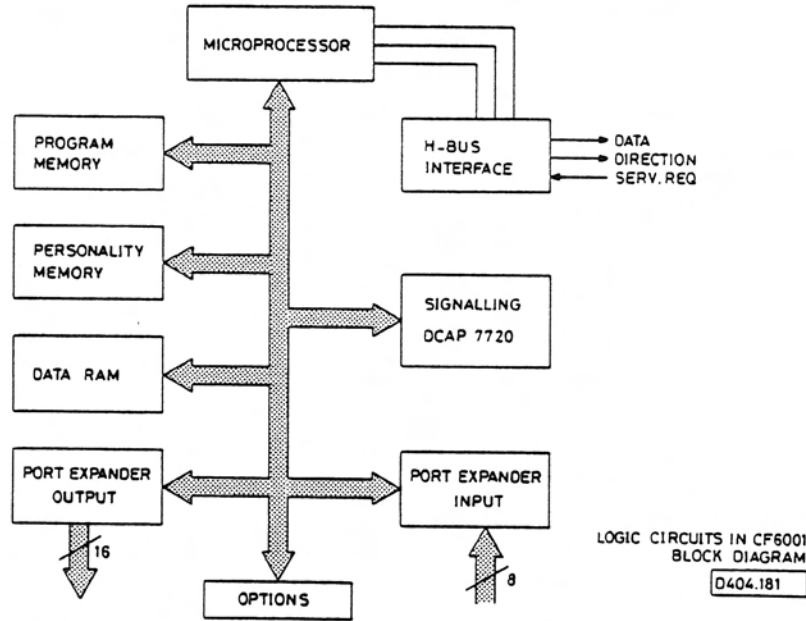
MICROPROCESSOR

PROGRAM MEMORY

H-BUS INTERFACE

DATA
DIRECTION
SERV. REQ

PERSONALITY MEMORY

SIGNALLING DCAP 7720

DATA RAM

PORT EXPANDER OUTPUT

PORT EXPANDER INPUT

16

8

OPTIONS

LOGIC CIRCUITS IN CF6001
BLOCK DIAGRAM
D404.181